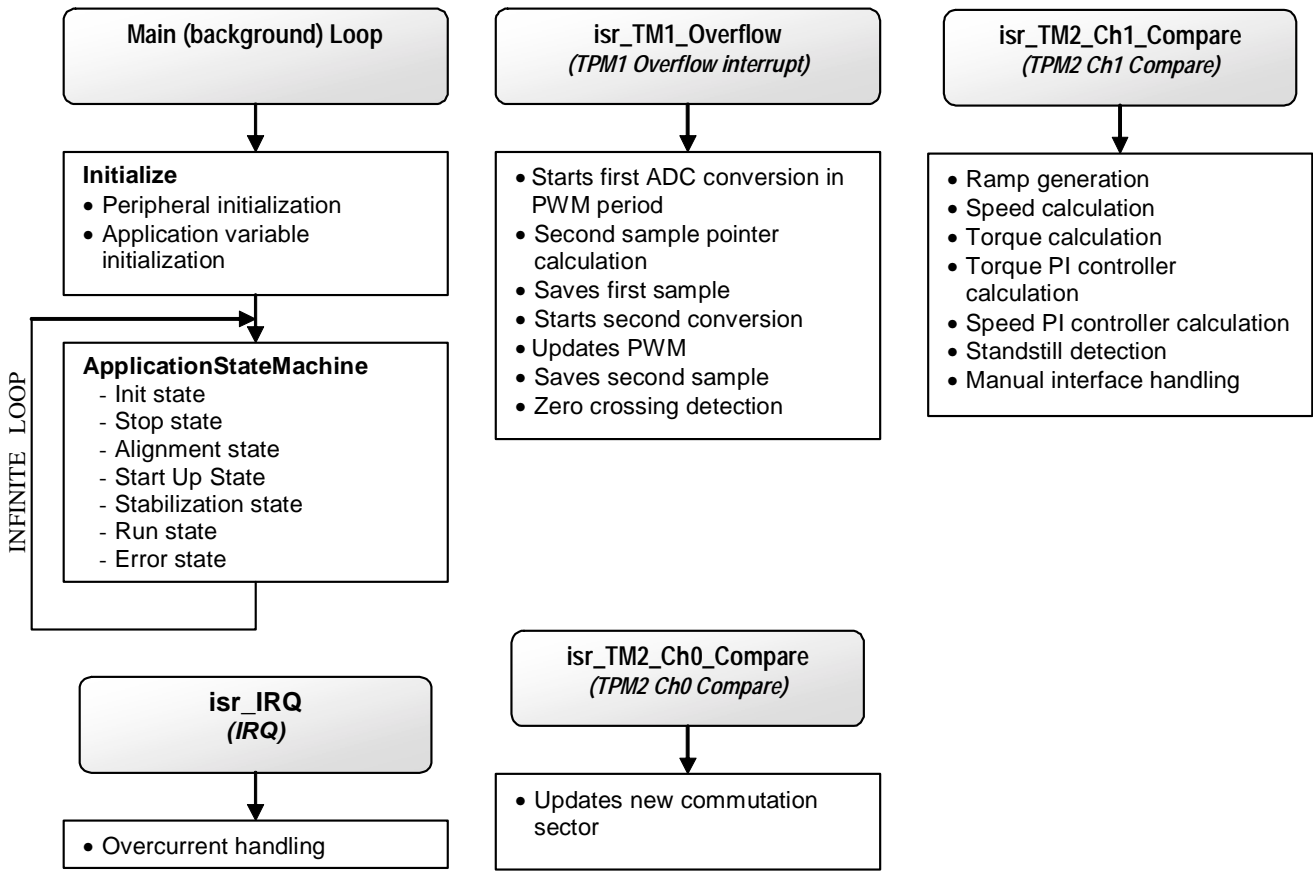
Main (background) Loop

Initialize
• Peripheral initialization
• Application variable initialization

ApplicationStateMachine
- Init state
- Stop state
- Alignment state
- Start Up State
- Stabilization state
- Run state
- Error state

INFINITE LOOP

isr_TM1_Overflow
*(TPM1 Overflow interrupt)*

• Starts first ADC conversion in PWM period
• Second sample pointer calculation
• Saves first sample
• Starts second conversion
• Updates PWM
• Saves second sample
• Zero crossing detection

isr_TM2_Ch1_Compare
*(TPM2 Ch1 Compare)*

• Ramp generation
• Speed calculation
• Torque calculation
• Torque PI controller calculation
• Speed PI controller calculation
• Standstill detection
• Manual interface handling

isr_IRQ
*(IRQ)*

• Overcurrent handling

isr_TM2_Ch0_Compare
*(TPM2 Ch0 Compare)*

• Updates new commutation sector